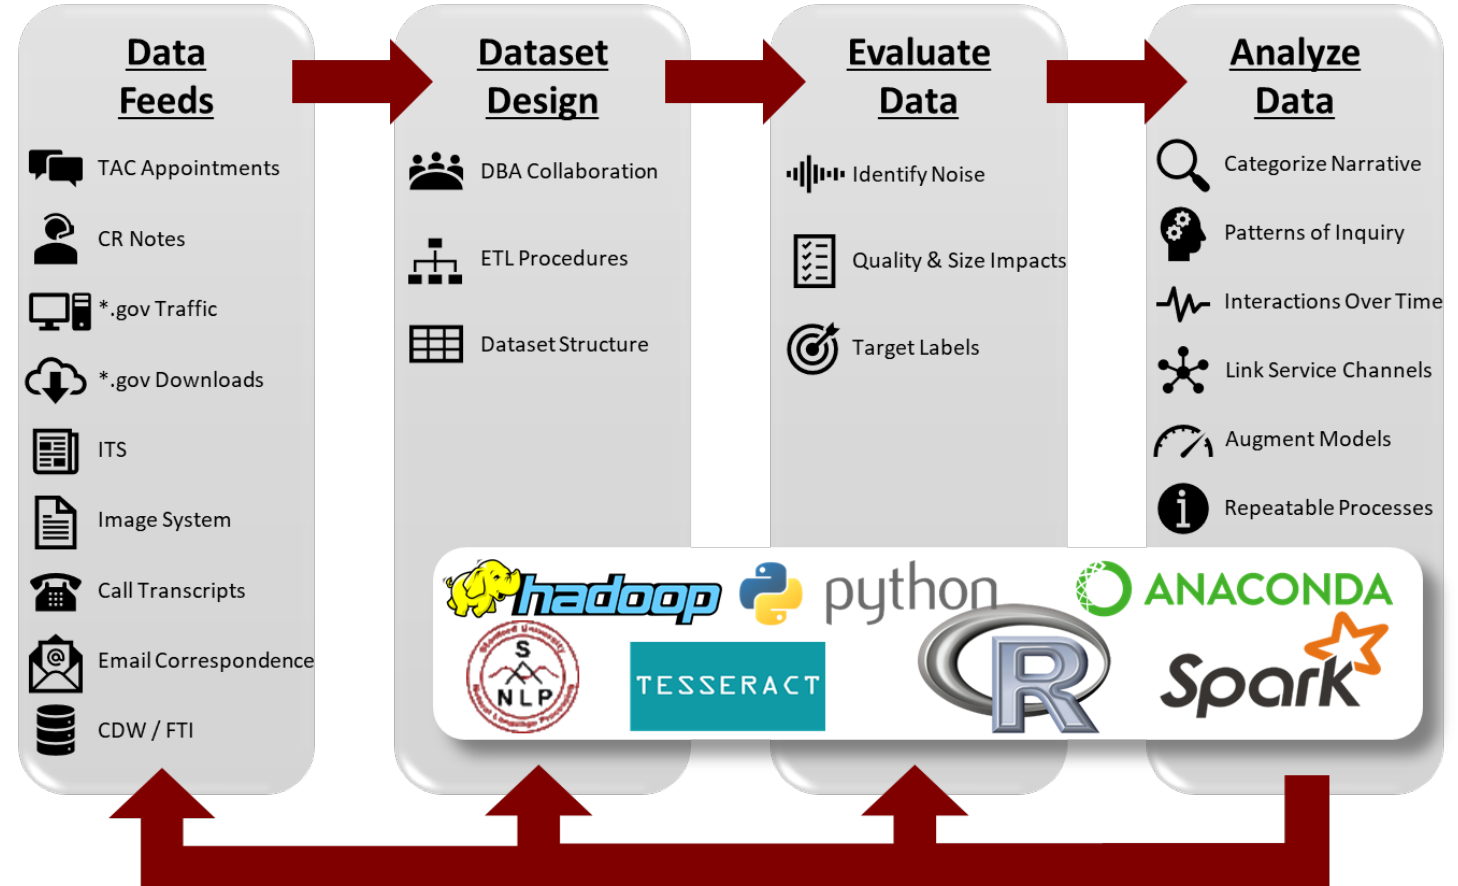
Data Feeds

TAC Appointments

CR Notes

*.gov Traffic

*.gov Downloads

ITS

Image System

Call Transcripts

Email Correspondence

CDW / FTI

Dataset Design

DBA Collaboration

ETL Procedures

Dataset Structure

Evaluate Data

Identify Noise

Quality & Size Impacts

Target Labels

Analyze Data

Categorize Narrative

Patterns of Inquiry

Interactions Over Time

Link Service Channels

Augment Models

Repeatable Processes

hadoop

python

ANACONDA

Stanford University

S

NLP

TESSERACT

R

Spark